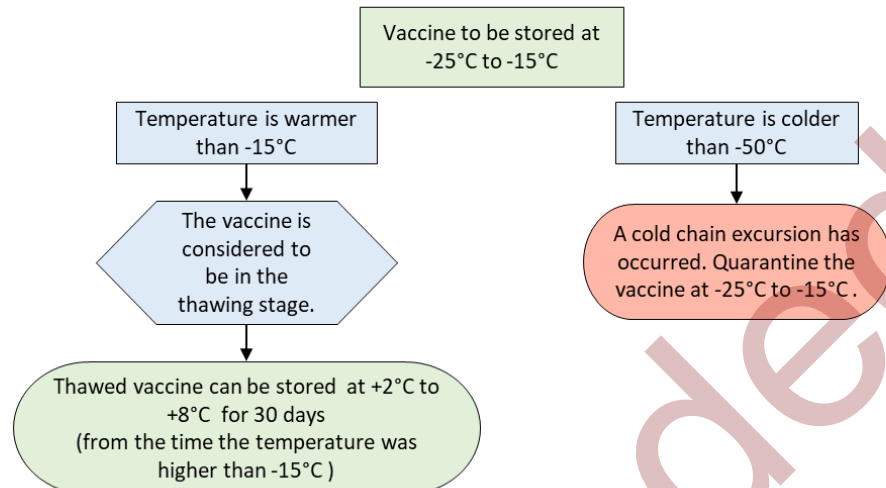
Vaccine to be stored at -25°C to -15°C

Temperature is warmer than -15°C

The vaccine is considered to be in the thawing stage.

Thawed vaccine can be stored at +2°C to +8°C for 30 days (from the time the temperature was higher than -15°C )

Temperature is colder than -50°C

A cold chain excursion has occurred. Quarantine the vaccine at -25°C to -15°C .

de